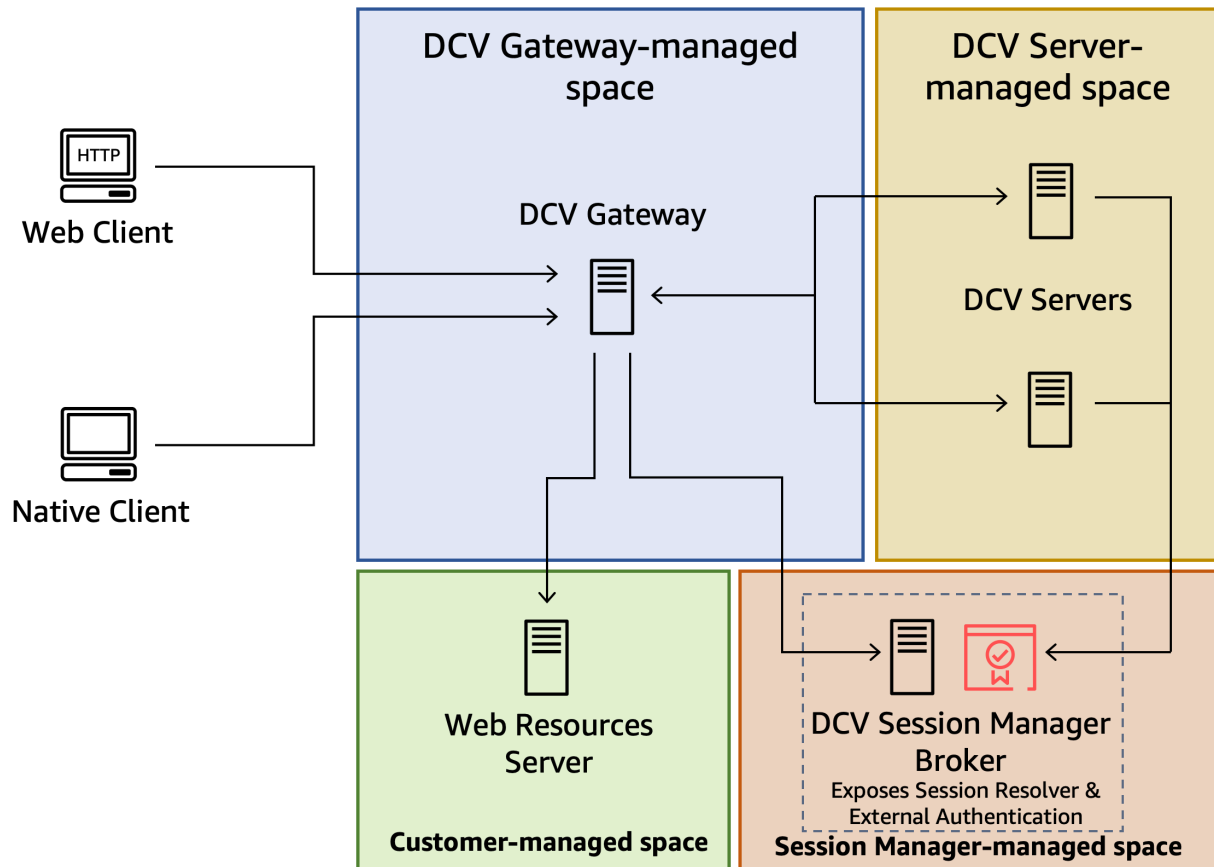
HTTP
Web Client

Native Client

DCV Gateway-managed space

DCV Gateway

DCV Server-managed space

DCV Servers

Web Resources Server

Customer-managed space

DCV Session Manager Broker
Exposes Session Resolver & External Authentication

Session Manager-managed space